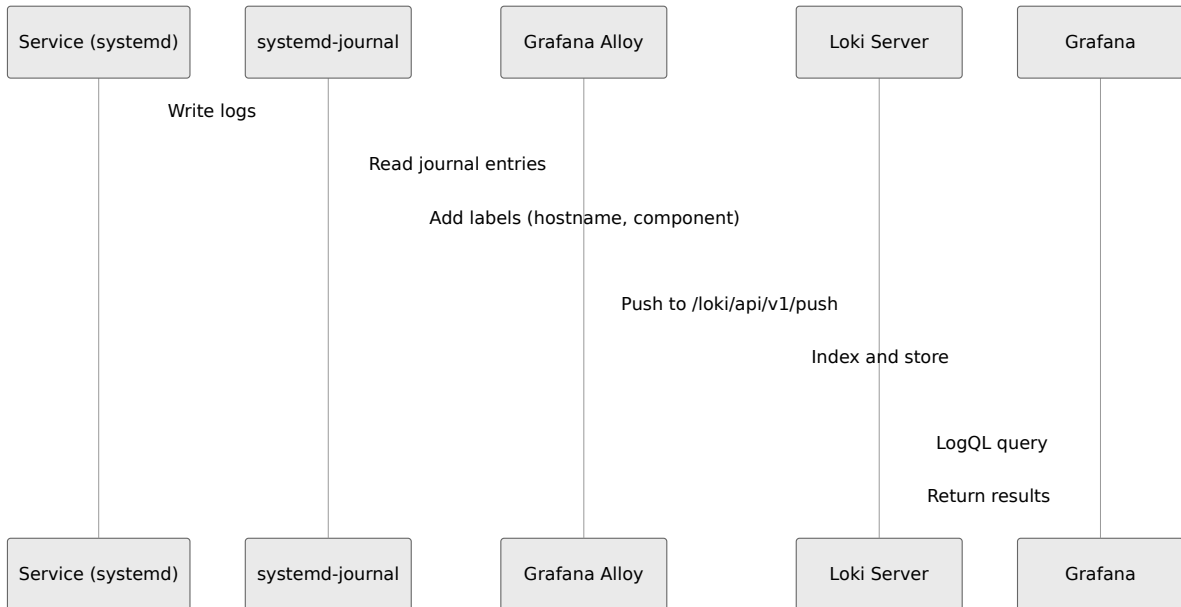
Service (systemd)

systemd-journal

Grafana Alloy

Loki Server

Grafana

Write logs

Read journal entries

Add labels (hostname, component)

Push to /loki/api/v1/push

Index and store

LogQL query

Return results

Service (systemd)

systemd-journal

Grafana Alloy

Loki Server

Grafana